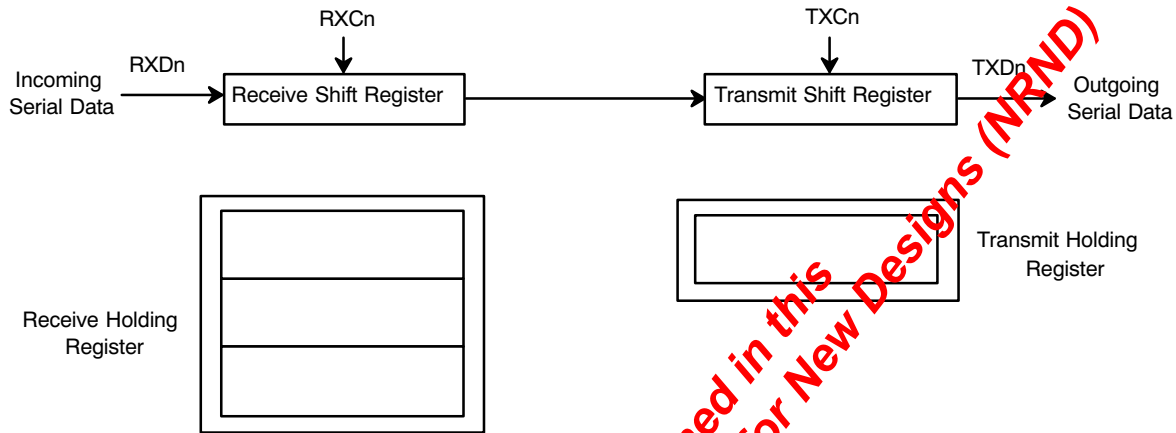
RXCn

TXCn

RXDn

Incoming Serial Data

Receive Shift Register

Transmit Shift Register

TXDn

Outgoing Serial Data

Transmit Holding Register

Receive Holding Register

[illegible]ed in this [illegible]or New Designs (NRND)